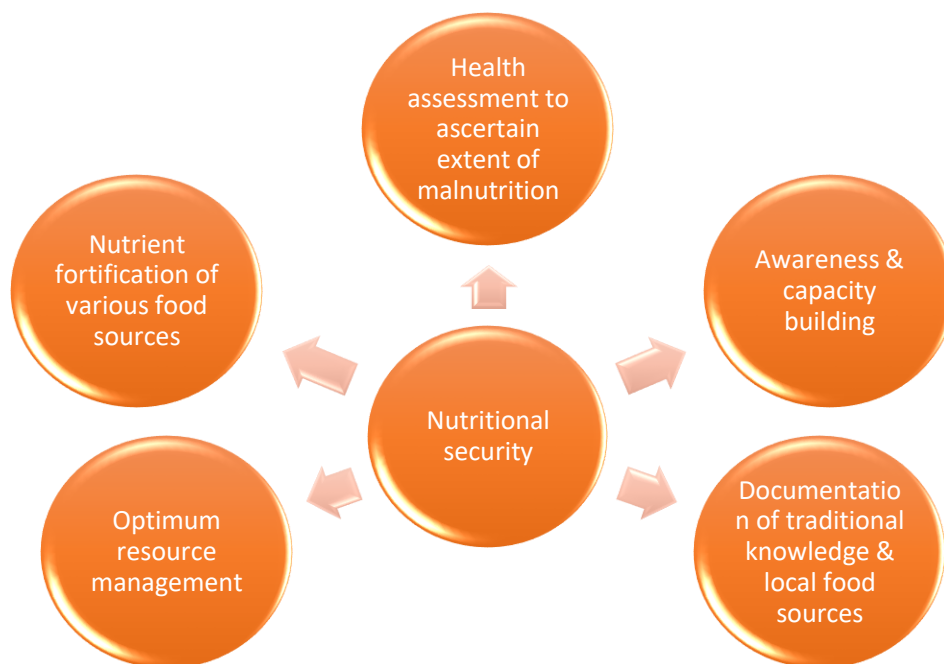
Health assessment to ascertain extent of malnutrition

Nutrient fortification of various food sources

Awareness & capacity building

Nutritional security

Optimum resource management

Documentation of traditional knowledge & local food sources